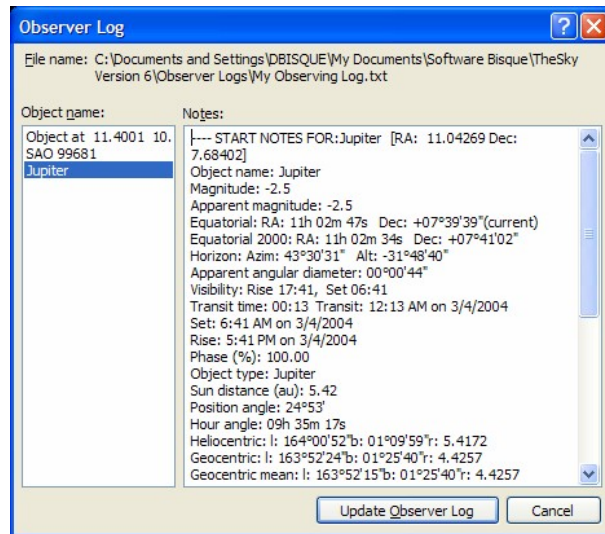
Observer Log

File name: C:\Documents and Settings\DBISQUE\My Documents\Software Bisque\TheSky Version 6\Observer Logs\My Observing Log.txt

Object name:

Object at 11.4001 10.
SAO 99681
Jupiter

Notes:

|---- START NOTES FOR:Jupiter [RA: 11.04269 Dec: 7.68402]
Object name: Jupiter
Magnitude: -2.5
Apparent magnitude: -2.5
Equatorial: RA: 11h 02m 47s Dec: +07°39'39"(current)
Equatorial 2000: RA: 11h 02m 34s Dec: +07°41'02"
Horizon: Azim: 43°30'31" Alt: -31°48'40"
Apparent angular diameter: 00°00'44"
Visibility: Rise 17:41, Set 06:41
Transit time: 00:13 Transit: 12:13 AM on 3/4/2004
Set: 6:41 AM on 3/4/2004
Rise: 5:41 PM on 3/4/2004
Phase (%): 100.00
Object type: Jupiter
Sun distance (au): 5.42
Position angle: 24°53'
Hour angle: 09h 35m 17s
Heliocentric: l: 164°00'52"b: 01°09'59"r: 5.4172
Geocentric: l: 163°52'24"b: 01°25'40"r: 4.4257
Geocentric mean: l: 163°52'15"b: 01°25'40"r: 4.4257

Update Observer Log

Cancel